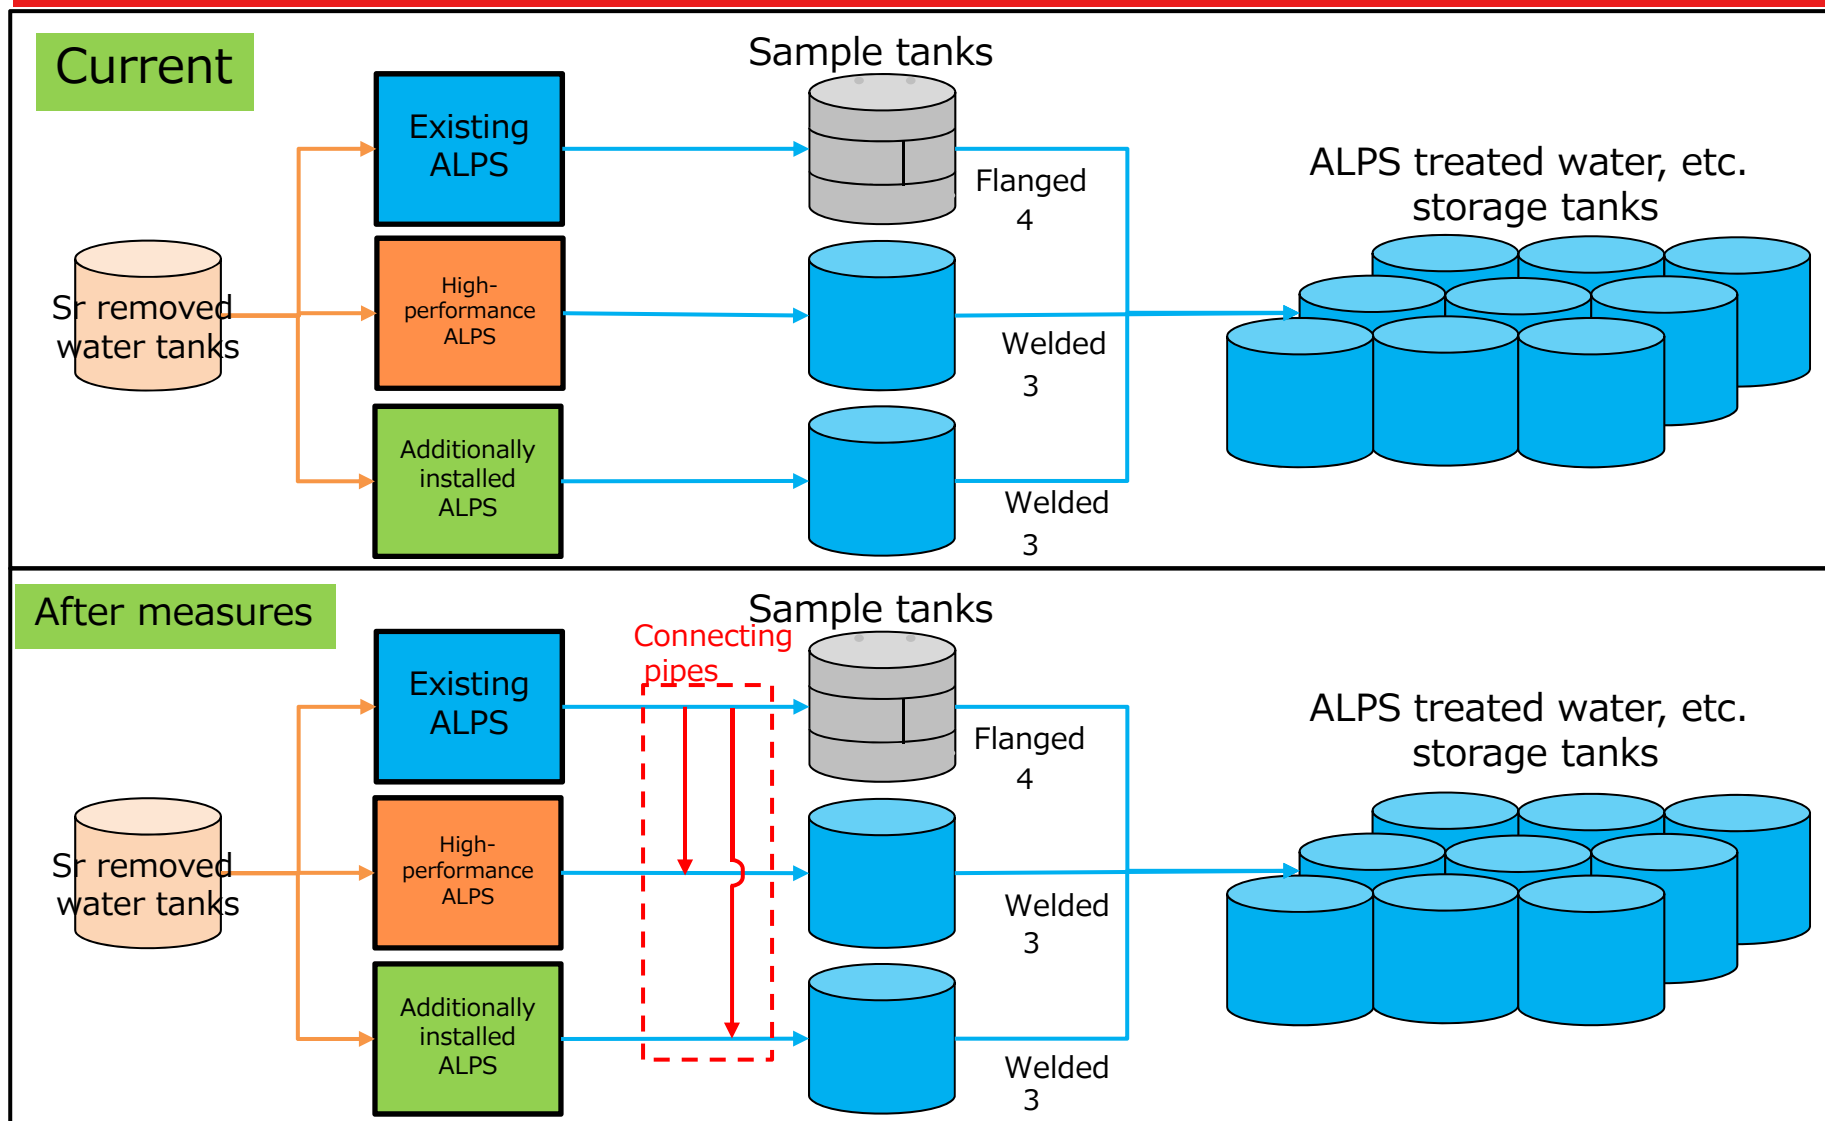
Current

Sample tanks

Existing ALPS

High-performance ALPS

Additionally installed ALPS

Sr removed water tanks

Flanged 4

Welded 3

Welded 3

ALPS treated water, etc. storage tanks

After measures

Sample tanks

Connecting pipes

Existing ALPS

High-performance ALPS

Additionally installed ALPS

Sr removed water tanks

Flanged 4

Welded 3

Welded 3

ALPS treated water, etc. storage tanks